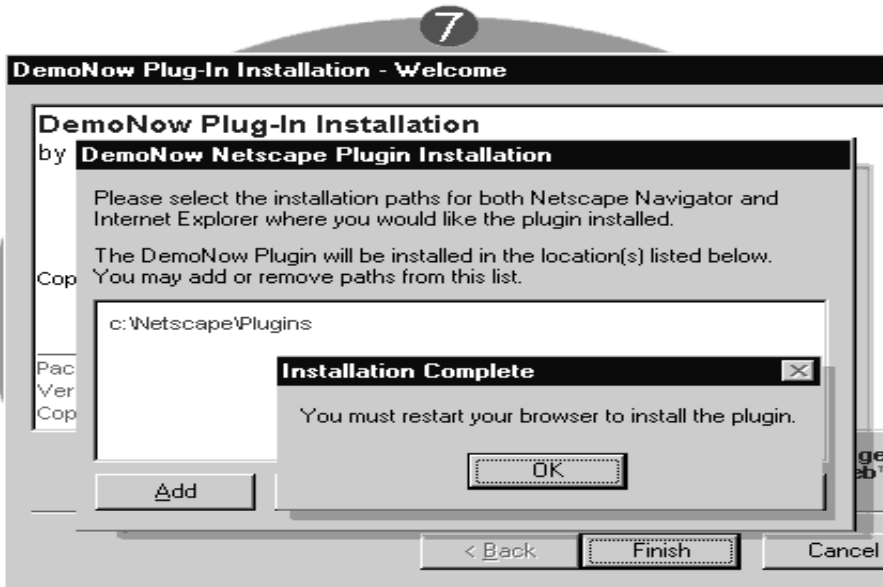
7

DemoNow Plug-In Installation - Welcome

DemoNow Plug-In Installation

by

DemoNow Netscape Plugin Installation

Please select the installation paths for both Netscape Navigator and Internet Explorer where you would like the plugin installed.

The DemoNow Plugin will be installed in the location(s) listed below. You may add or remove paths from this list.

Cop

c:\Netscape\Plugins

Pac
Ver
Cop

Installation Complete

You must restart your browser to install the plugin.

OK

ge
eb

Add

< Back

Finish

Cancel